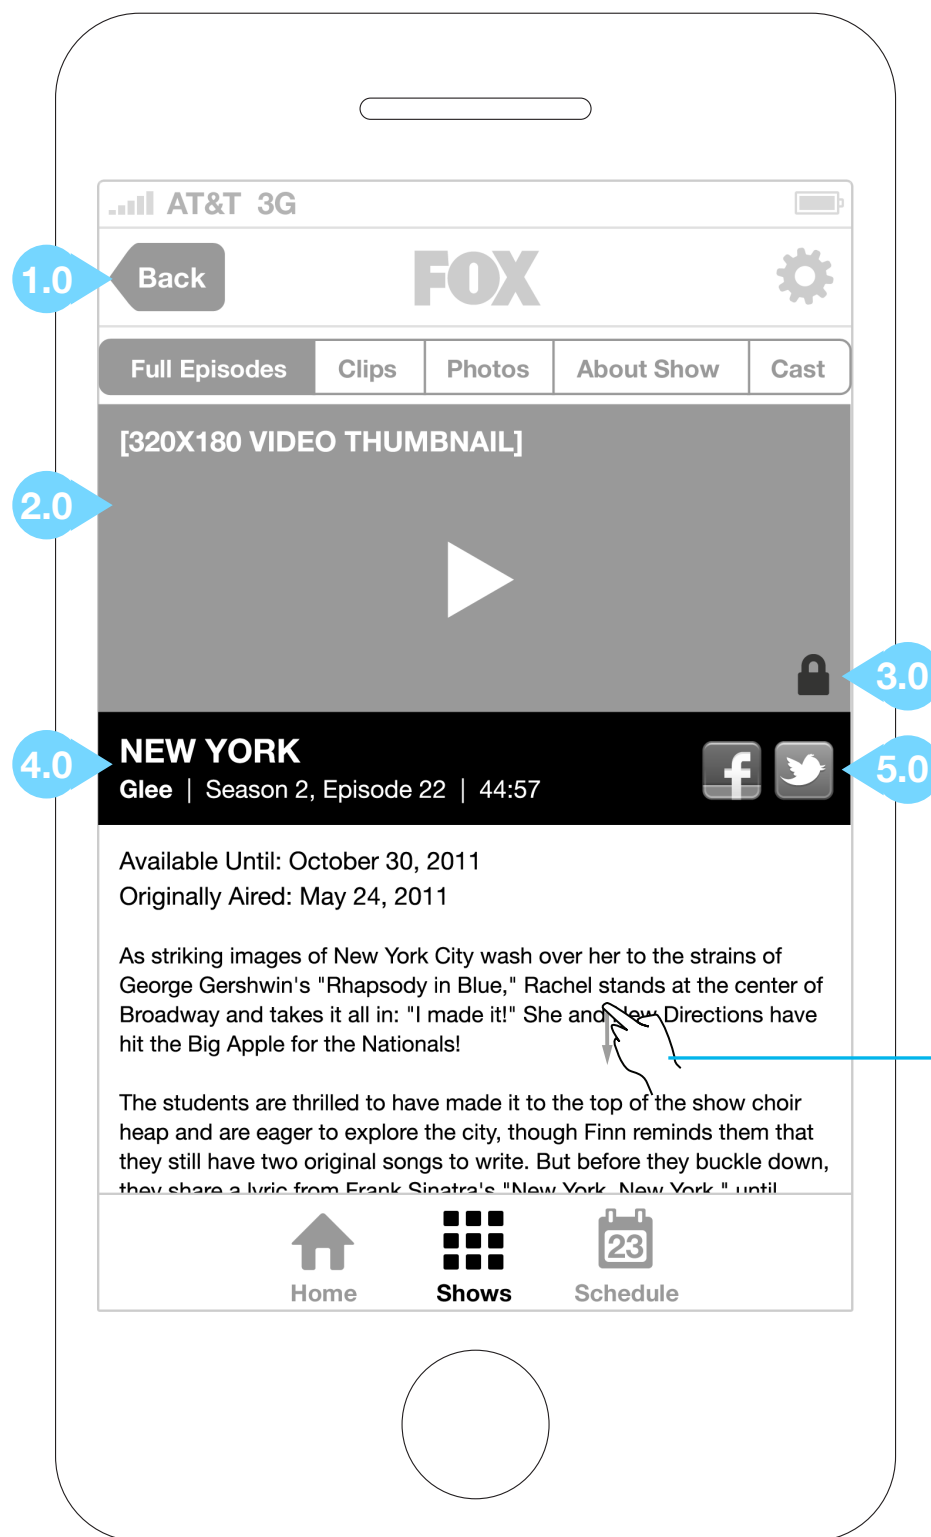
AT&T 3G

1.0

Back

FOX

Full Episodes | Clips | Photos | About Show | Cast

[320X180 VIDEO THUMBNAIL]

2.0

3.0

4.0

NEW YORK

Glee | Season 2, Episode 22 | 44:57

5.0

Available Until: October 30, 2011
Originally Aired: May 24, 2011

As striking images of New York City wash over her to the strains of George Gershwin's "Rhapsody in Blue," Rachel stands at the center of Broadway and takes it all in: "I made it!" She and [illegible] Directions have hit the Big Apple for the Nationals!

The students are thrilled to have made it to the top of the show choir heap and are eager to explore the city, though Finn reminds them that they still have two original songs to write. But before they buckle down, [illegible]

Home

Shows

23

Schedule